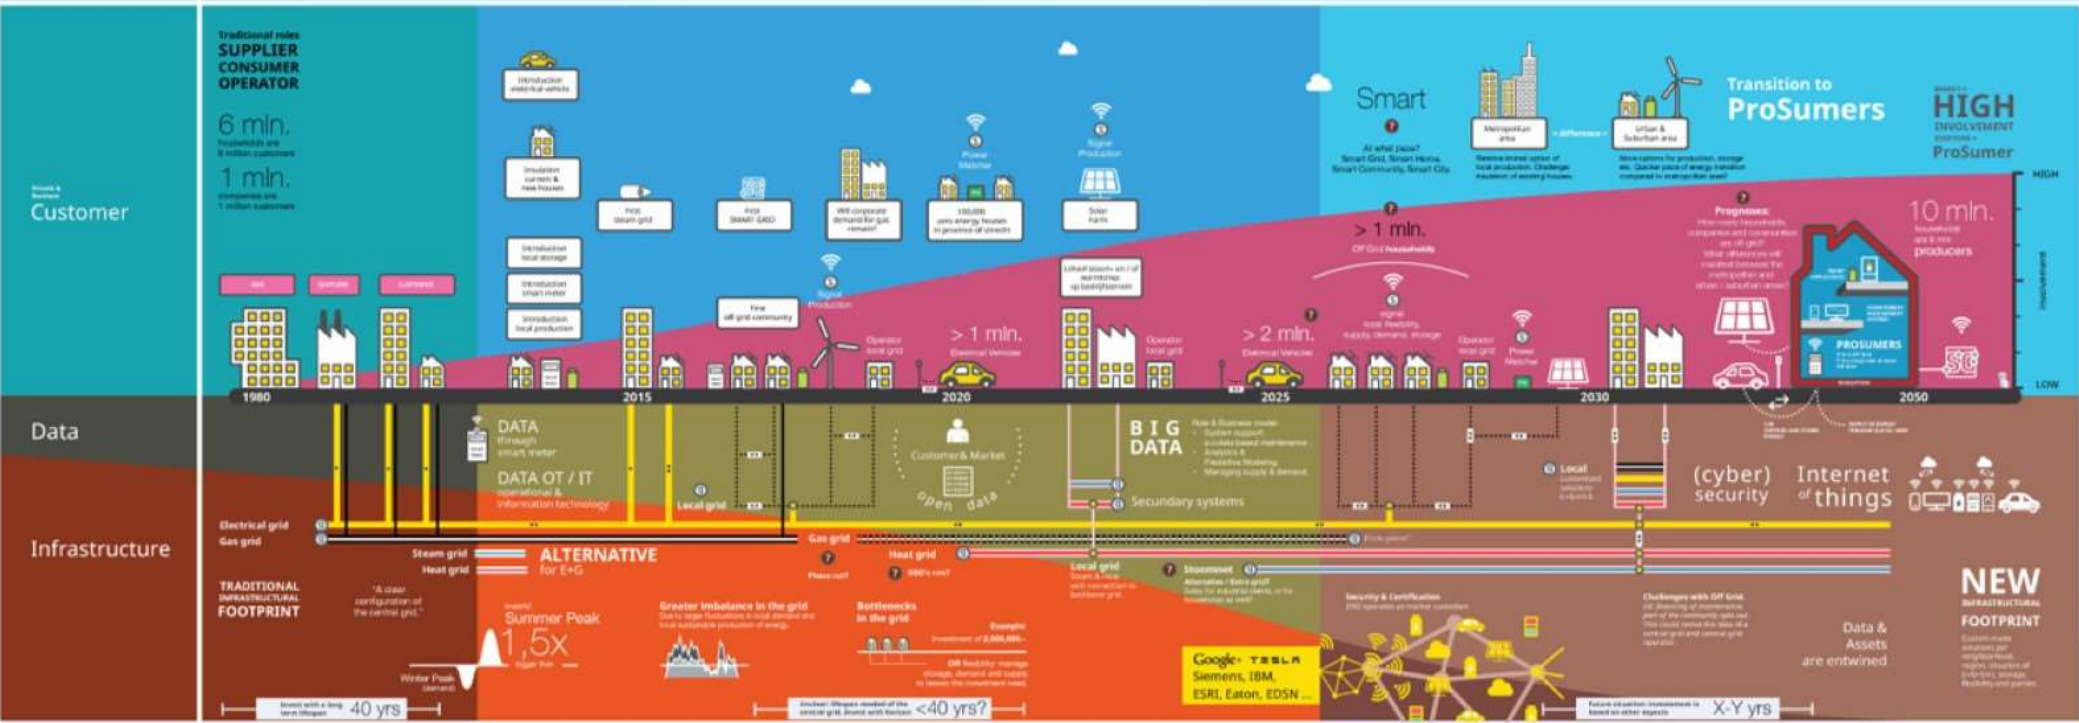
Customer

Data

Infrastructure

Traditional roles
SUPPLIER
CONSUMER
OPERATOR

6 mln.
households are 8 million customers

1 mln.
companies are 1 million customers

Introduction electrical vehicle

Insulation current & new houses

First steam grid

First SMART GRID

Will corporate demand for gas remain?

100,000 zero energy houses in province of streets

Solar Farm

Introduction local storage

Introduction smart meter

Introduction local production

First off-grid community

Signal Production

Power Matcher

Signal Production

Operator local grid

> 1 mln.
Electrical Vehicle

Operator local grid

> 2 mln.
Electrical Vehicle

Operator local grid

Power Matcher

Smart

At what pace? Smart Grid, Smart Home, Smart Community, Smart City.

Metropolitan area

< difference >

Urban & Suburban area

> 1 mln.
Off Grid households

Prognoses:

Transition to
ProSumers

HIGH
INVOLVEMENT
ProSumer

10 mln.
households are & are producers

HIGH

LOW

PROSUMERS

1980
2015
2020
2025
2030
2050

DATA
through smart meter

DATA OT / IT
operational & information technology

Customer & Market

open data

BIG DATA

Secundary systems

Local grid

(cyber) security

Internet of things

Electrical grid
Gas grid
Steam grid
Heat grid

ALTERNATIVE
for E+G

Gas grid

Phase out?

Heat grid

Local grid

Steamnet

TRADITIONAL INFRASTRUCTURAL FOOTPRINT

"A clear configuration of the central grid."

Summer Peak
1,5x

Winter Peak

Greater imbalance in the grid

Bottlenecks in the grid

Google TESLA
Siemens, IBM,
ESRI, Eaton, EDSN ...

Security & Certification

Challenges with Off Grid

Data & Assets are entwined

NEW
INFRASTRUCTURAL
FOOTPRINT

40 yrs

<40 yrs?

X-Y yrs